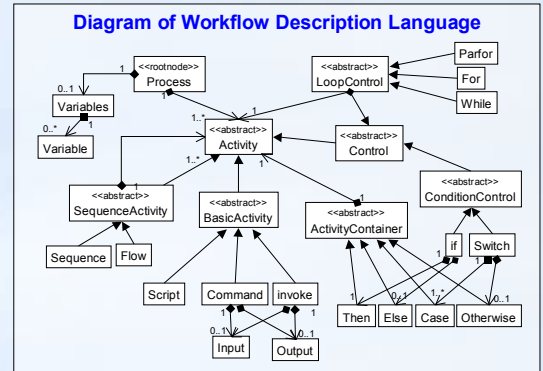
Diagram of Workflow Description Language

<<rootnode>>
Process

1

0..1

Variables

1

0..*

Variable

<<abstract>>
LoopControl

Parfor

For

While

1

1..*

<<abstract>>
Activity

1

<<abstract>>
Control

1..*

1

<<abstract>>
SequenceActivity

Sequence

Flow

<<abstract>>
BasicActivity

Script

Command

invoke

1

1

0..1

0..1

Input

Output

<<abstract>>
ActivityContainer

<<abstract>>
ConditionControl

if

Switch

1

0..1

1..*

0..1

Then

Else

Case

Otherwise